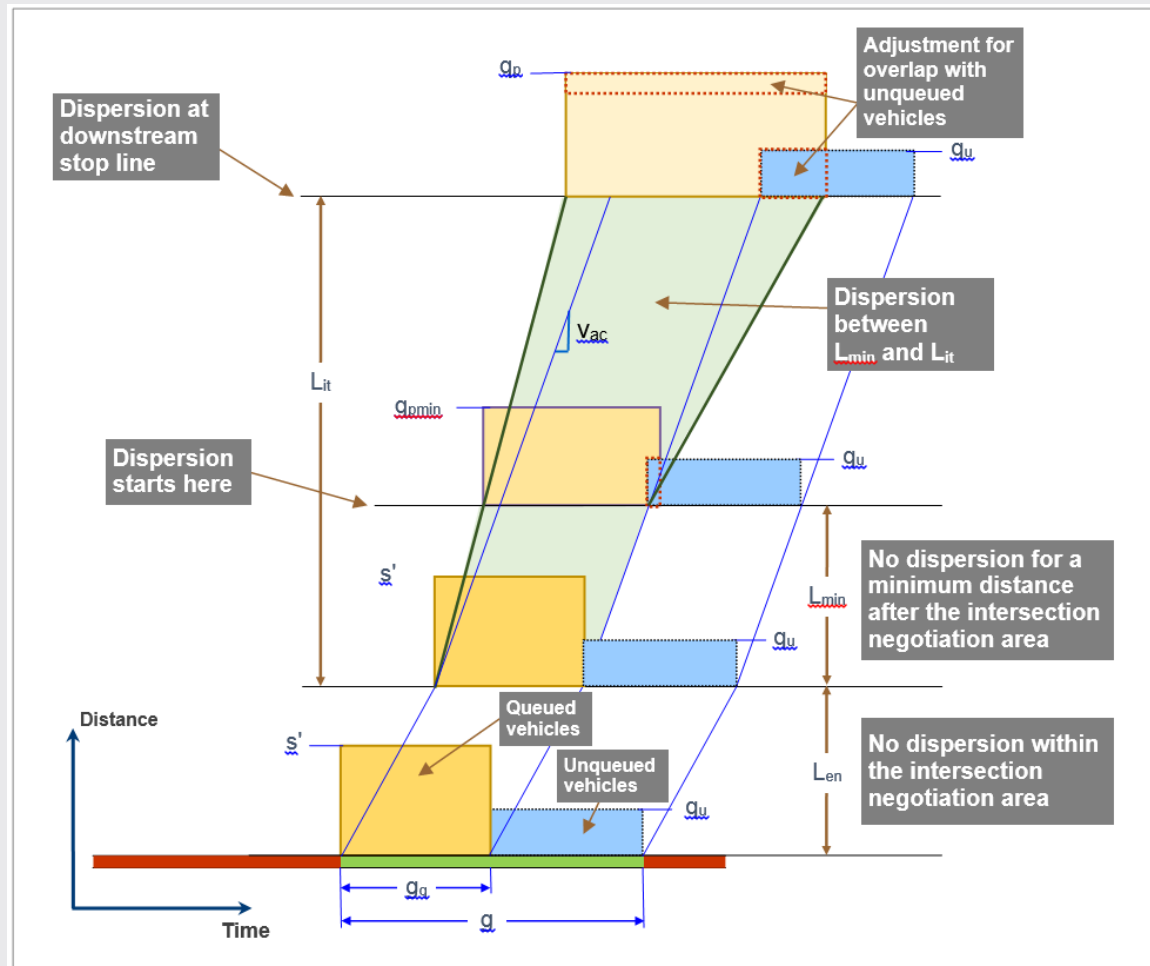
Dispersion at downstream stop line

$g_p$

Adjustment for overlap with unqueued vehicles

$q_u$

Dispersion between $L_{min}$ and $L_{it}$

$v_{ac}$

$L_{it}$

$g_{pmin}$

Dispersion starts here

$q_u$

No dispersion for a minimum distance after the intersection negotiation area

s'

$L_{min}$

$q_u$

Distance

Queued vehicles

s'

Unqueued vehicles

No dispersion within the intersection negotiation area

$L_{en}$

$q_u$

$g_q$

g

Time